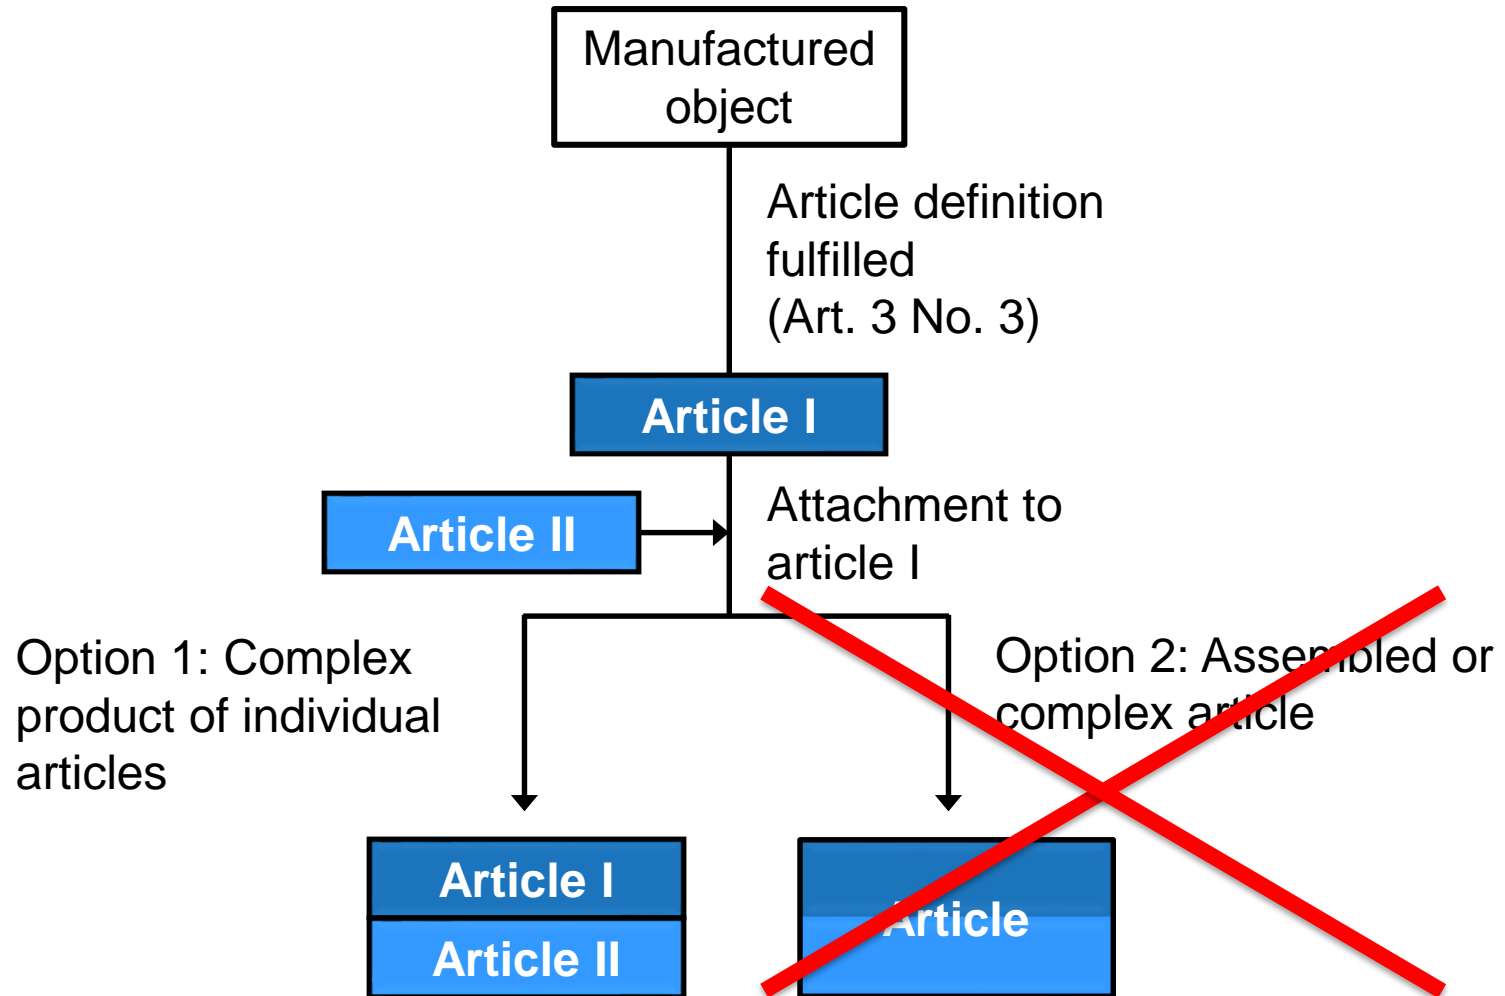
Manufactured object

Article definition fulfilled (Art. 3 No. 3)

Article I

Article II

Attachment to article I

Option 1: Complex product of individual articles

Option 2: Assembled or complex article

Article I

Article II

Article